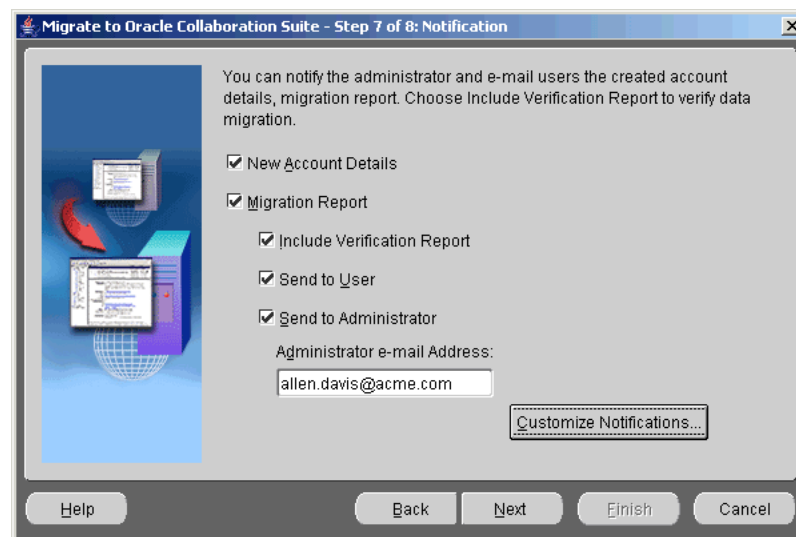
Migrate to Oracle Collaboration Suite - Step 7 of 8: Notification

You can notify the administrator and e-mail users the created account details, migration report. Choose Include Verification Report to verify data migration.

☑ New Account Details

☑ Migration Report

☑ Include Verification Report

☑ Send to User

☑ Send to Administrator

Administrator e-mail Address:

allen.davis@acme.com

Customize Notifications...

Help

Back

Next

Finish

Cancel